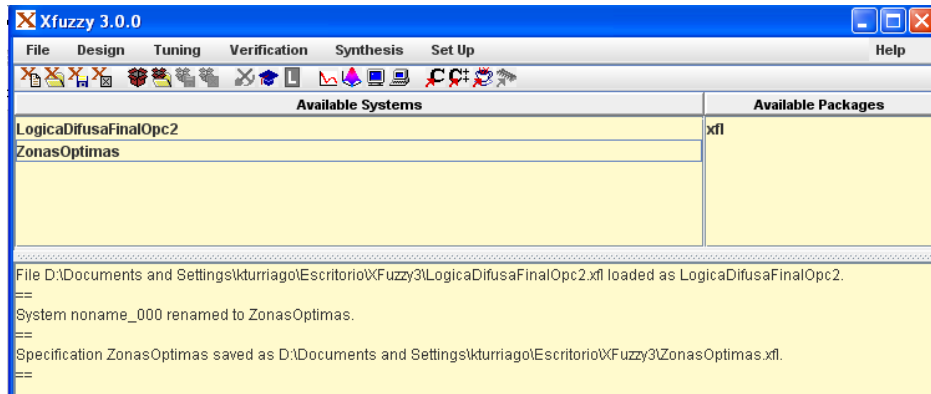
Xfuzzy 3.0.0

File Design Tuning Verification Synthesis Set Up Help

Available Systems

LogicaDifusaFinalOpc2
ZonasOptimas

Available Packages

xfl

File D:\Documents and Settings\kturriago\Escritorio\XFuzzy3\LogicaDifusaFinalOpc2.xfl loaded as LogicaDifusaFinalOpc2.
==
System noname_000 renamed to ZonasOptimas.
==
Specification ZonasOptimas saved as D:\Documents and Settings\kturriago\Escritorio\XFuzzy3\ZonasOptimas.xfl.
==